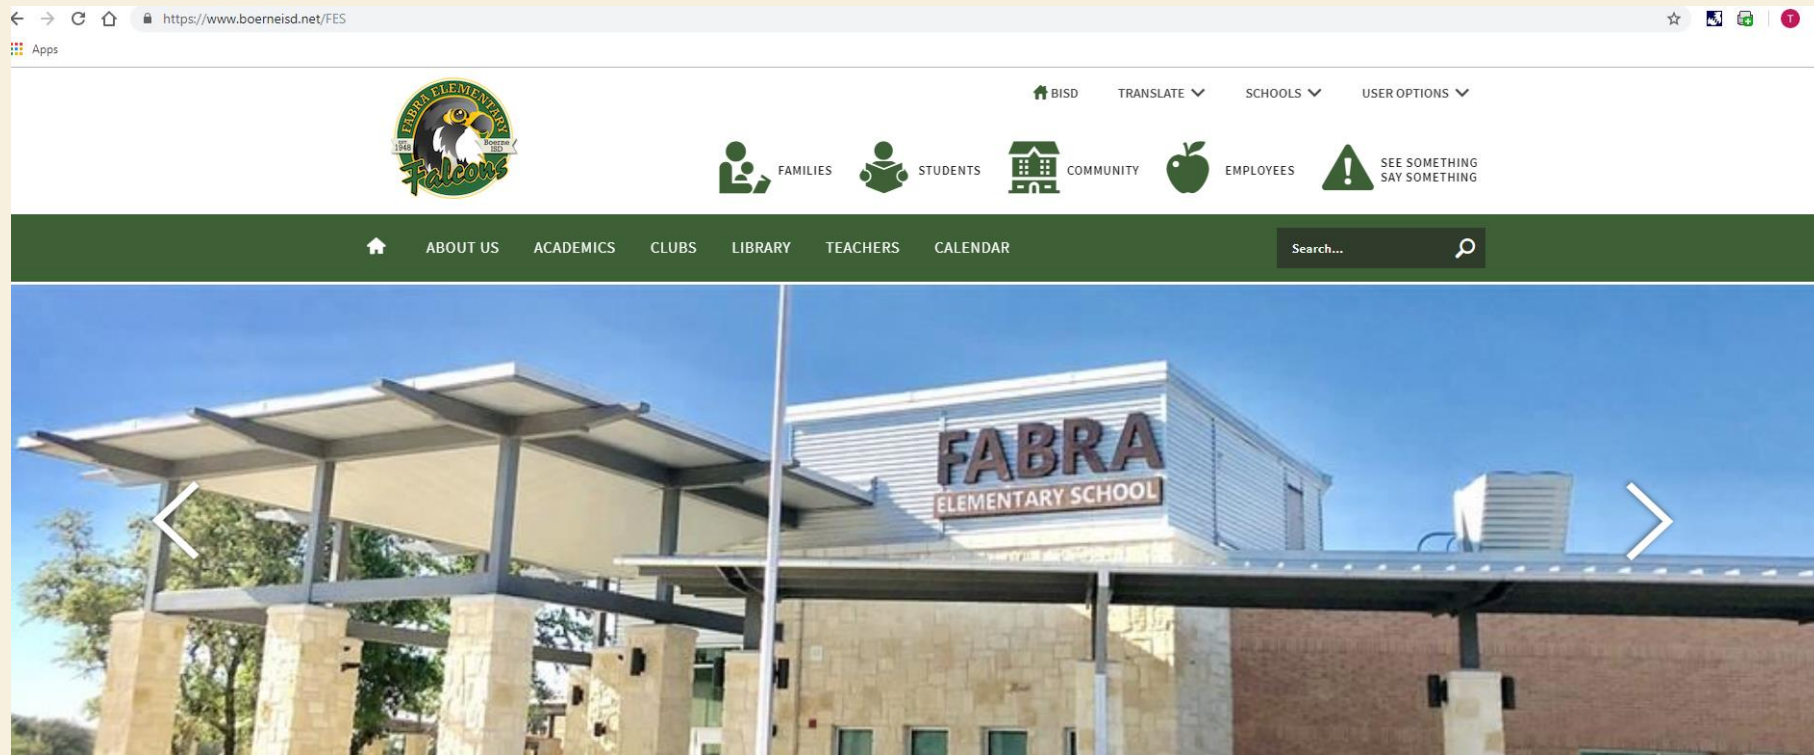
https://www.boerneisd.net/FES

Apps

FABRA ELEMENTARY
EST. 1948
Boerne ISD
Falcons

BISD TRANSLATE SCHOOLS USER OPTIONS

FAMILIES STUDENTS COMMUNITY EMPLOYEES SEE SOMETHING SAY SOMETHING

ABOUT US ACADEMICS CLUBS LIBRARY TEACHERS CALENDAR

Search...

FABRA
ELEMENTARY SCHOOL